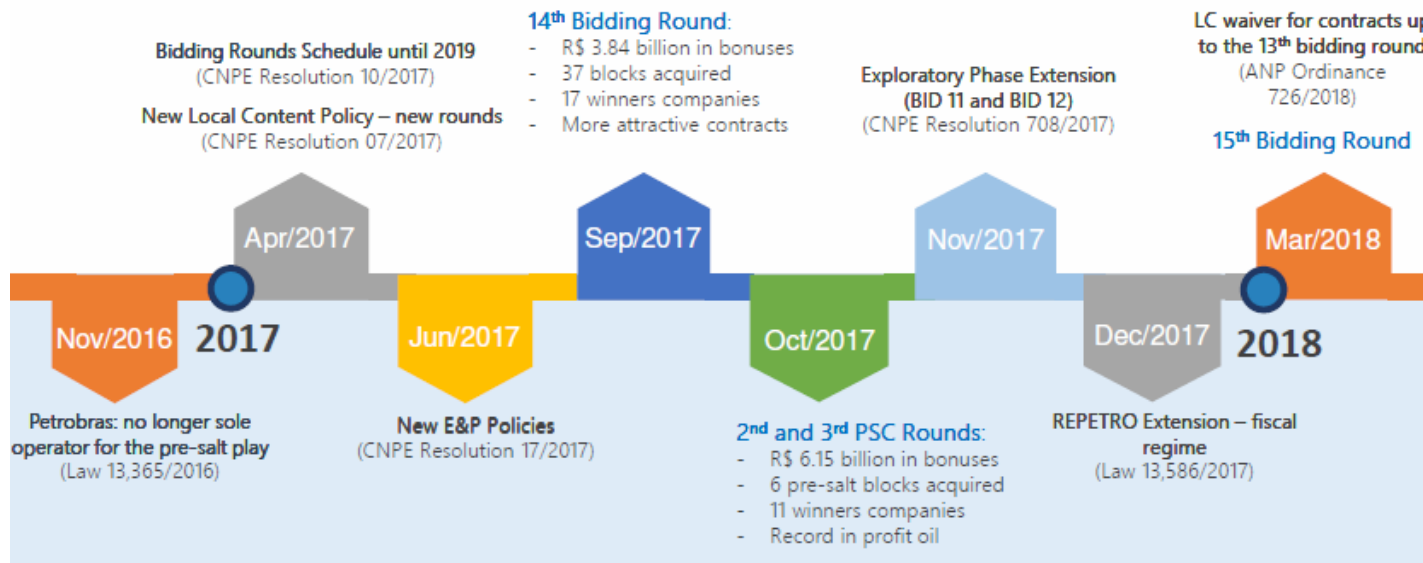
Nov/2016

Petrobras: no longer sole operator for the pre-salt play
(Law 13,365/2016)

2017

Bidding Rounds Schedule until 2019
(CNPE Resolution 10/2017)

New Local Content Policy – new rounds
(CNPE Resolution 07/2017)

Apr/2017

Jun/2017

New E&P Policies
(CNPE Resolution 17/2017)

$14^{th}$ Bidding Round:
- R$ 3.84 billion in bonuses
- 37 blocks acquired
- 17 winners companies
- More attractive contracts

Sep/2017

Oct/2017

$2^{nd}$ and $3^{rd}$ PSC Rounds:
- R$ 6.15 billion in bonuses
- 6 pre-salt blocks acquired
- 11 winners companies
- Record in profit oil

Exploratory Phase Extension
(BID 11 and BID 12)
(CNPE Resolution 708/2017)

Nov/2017

Dec/2017

REPETRO Extension – fiscal regime
(Law 13,586/2017)

2018

LC waiver for contracts up to the $13^{th}$ bidding round
(ANP Ordinance 726/2018)

$15^{th}$ Bidding Round

Mar/2018